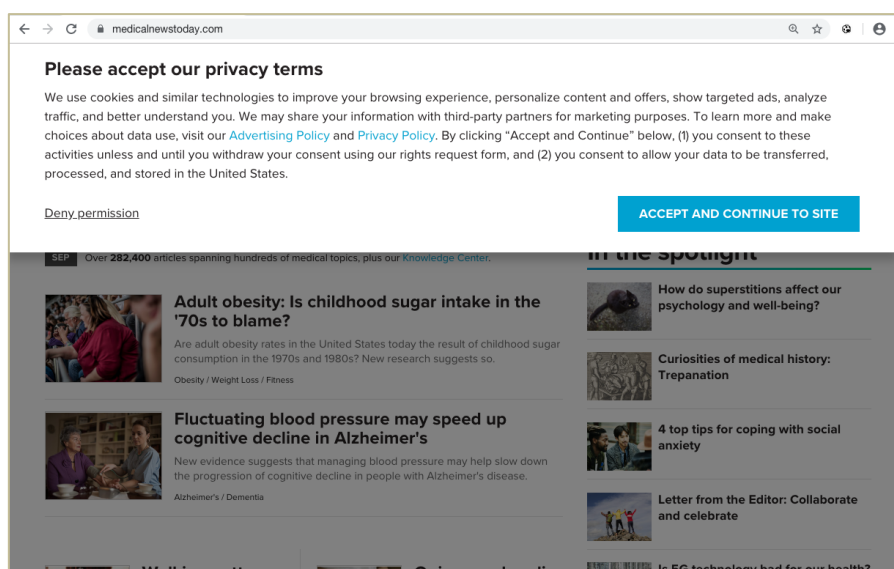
medicalnewstoday.com

Please accept our privacy terms

We use cookies and similar technologies to improve your browsing experience, personalize content and offers, show targeted ads, analyze traffic, and better understand you. We may share your information with third-party partners for marketing purposes. To learn more and make choices about data use, visit our Advertising Policy and Privacy Policy. By clicking "Accept and Continue" below, (1) you consent to these activities unless and until you withdraw your consent using our rights request form, and (2) you consent to allow your data to be transferred, processed, and stored in the United States.

Deny permission

ACCEPT AND CONTINUE TO SITE

SEP Over 282,400 articles spanning hundreds of medical topics, plus our Knowledge Center.

In the spotlight

Adult obesity: Is childhood sugar intake in the '70s to blame?

Are adult obesity rates in the United States today the result of childhood sugar consumption in the 1970s and 1980s? New research suggests so.

Obesity / Weight Loss / Fitness

Fluctuating blood pressure may speed up cognitive decline in Alzheimer's

New evidence suggests that managing blood pressure may help slow down the progression of cognitive decline in people with Alzheimer's disease.

Alzheimer's / Dementia

How do superstitions affect our psychology and well-being?

Curiosities of medical history: Trepanation

4 top tips for coping with social anxiety

Letter from the Editor: Collaborate and celebrate

Is 5G technology bad for our health?